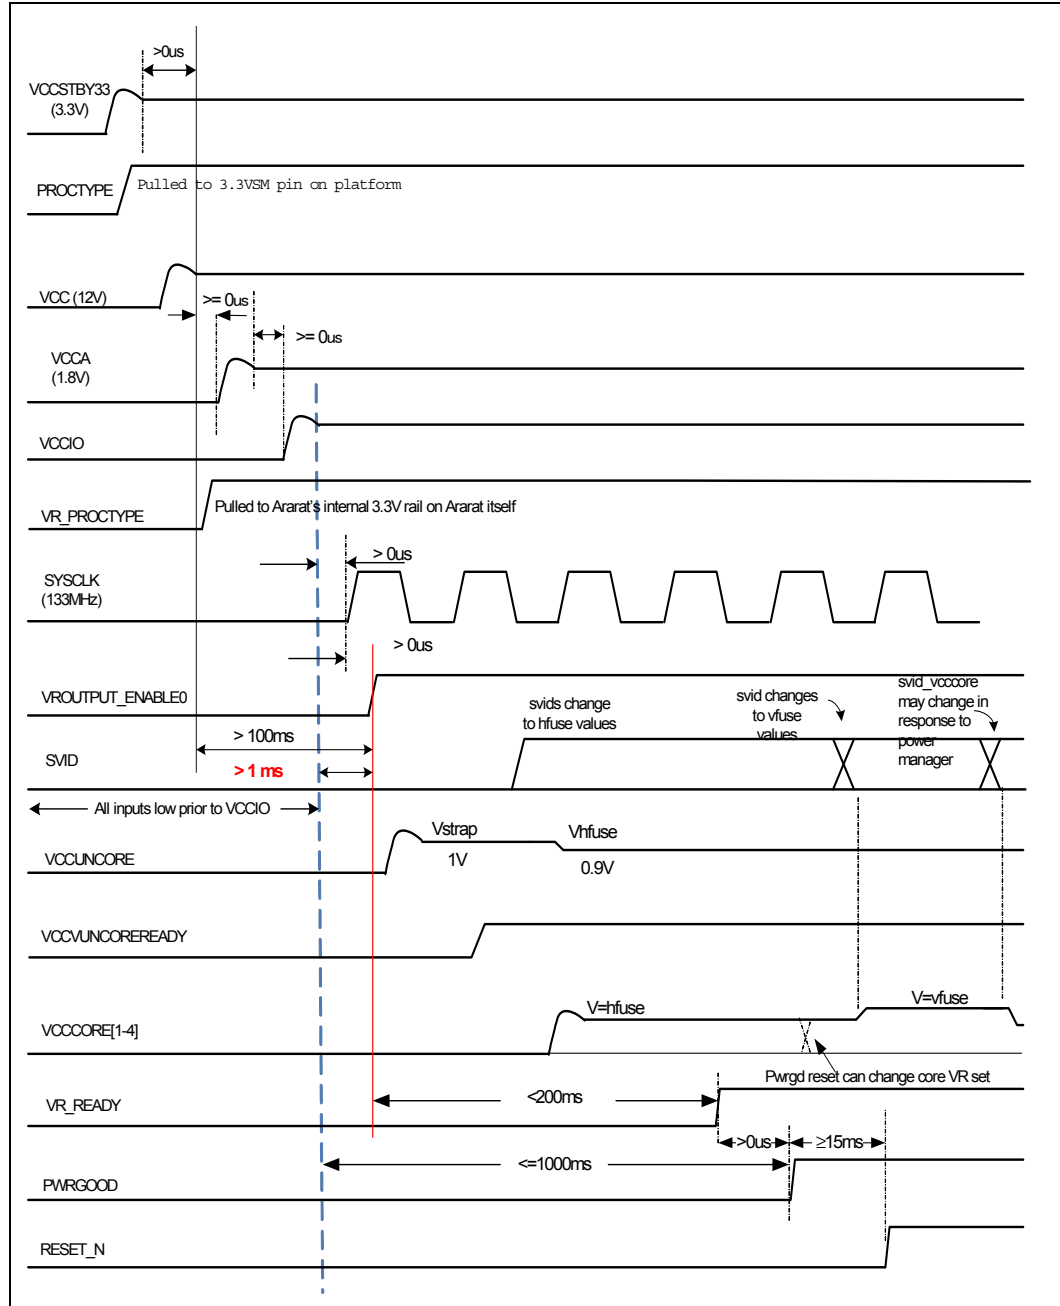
>0us

VCCSTBY33
(3.3V)

PROCTYPE
Pulled to 3.3VSM pin on platform

VCC (12V)
>= 0us
>= 0us

VCCA
(1.8V)

VCCIO

VR_PROCTYPE
Pulled to Ararat's internal 3.3V rail on Ararat itself

> 0us
SYSCLK
(133MHz)

> 0us

VROUTPUT_ENABLE0
svids change to hfuse values
svid changes to vfuse values
svid_vcccore may change in response to power manager

SVID
> 100ms
> 1 ms

All inputs low prior to VCCIO

Vstrap
Vhfuse
VCCUNCORE
1V
0.9V

VCCVUNCOREREADY

V=hfuse
V=vfuse
VCCCORE[1-4]

Pwrgd reset can change core VR set
VR_READY
<200ms

>0us
≥15ms

<=1000ms
PWRGOOD

RESET_N